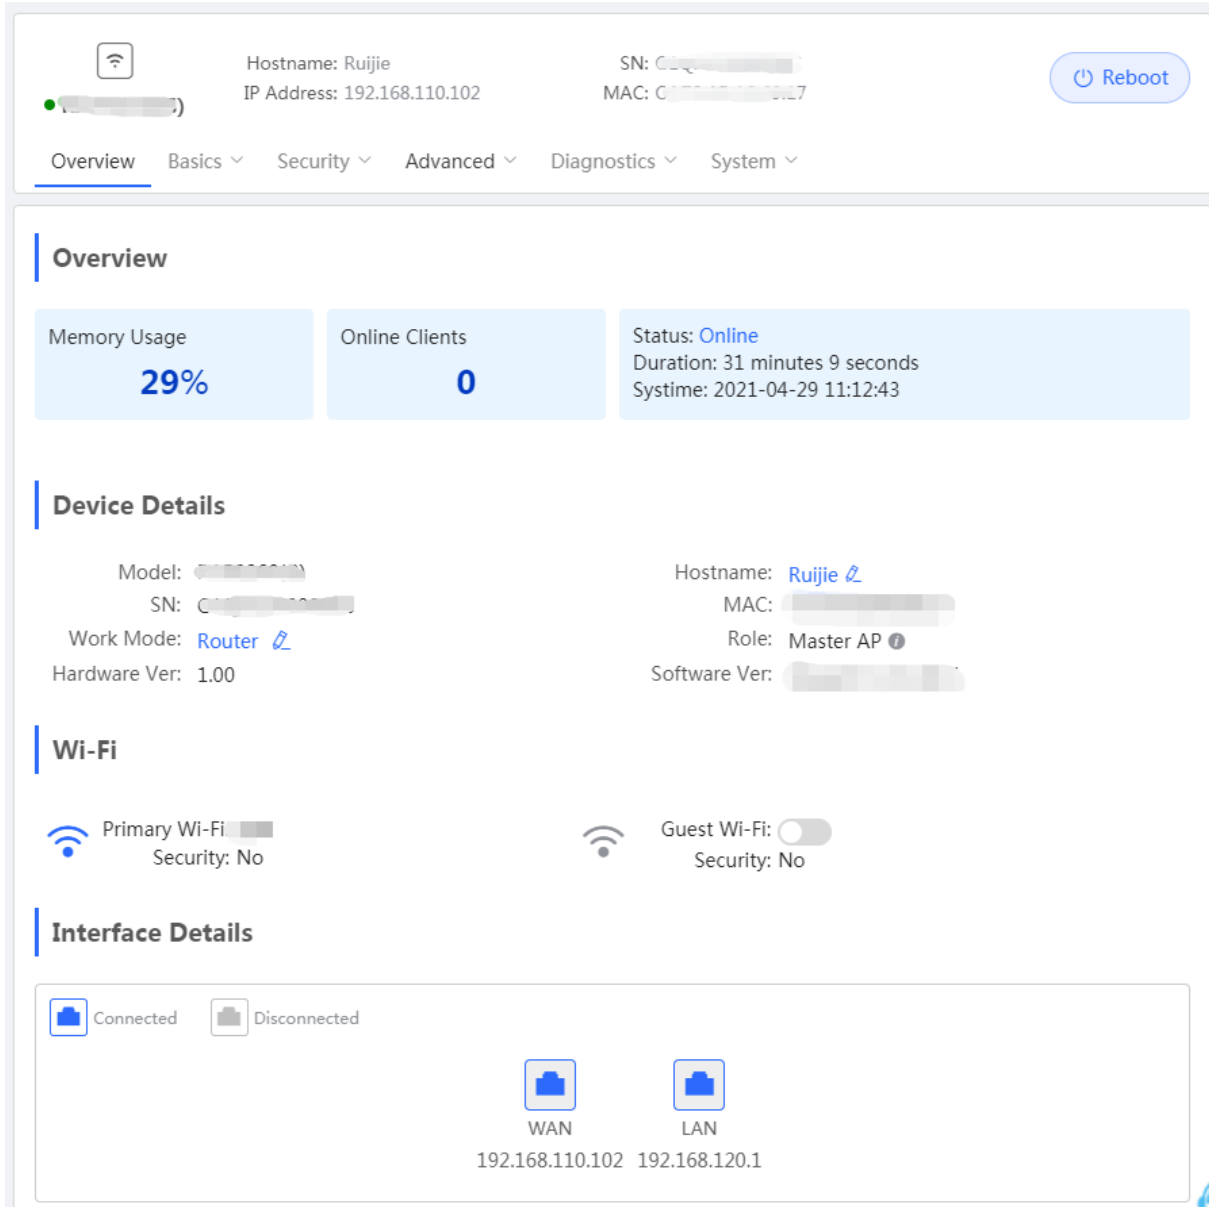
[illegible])

Hostname: Ruijie
IP Address: 192.168.110.102

SN: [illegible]
MAC: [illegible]

Reboot

Overview Basics Security Advanced Diagnostics System

Overview

Memory Usage
29%

Online Clients
0

Status: Online
Duration: 31 minutes 9 seconds
Systime: 2021-04-29 11:12:43

Device Details

Model: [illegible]
SN: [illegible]
Work Mode: Router
Hardware Ver: 1.00

Hostname: Ruijie
MAC: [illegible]
Role: Master AP
Software Ver: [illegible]

Wi-Fi

Primary Wi-Fi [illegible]
Security: No

Guest Wi-Fi:
Security: No

Interface Details

Connected
Disconnected

WAN
192.168.110.102

LAN
192.168.120.1